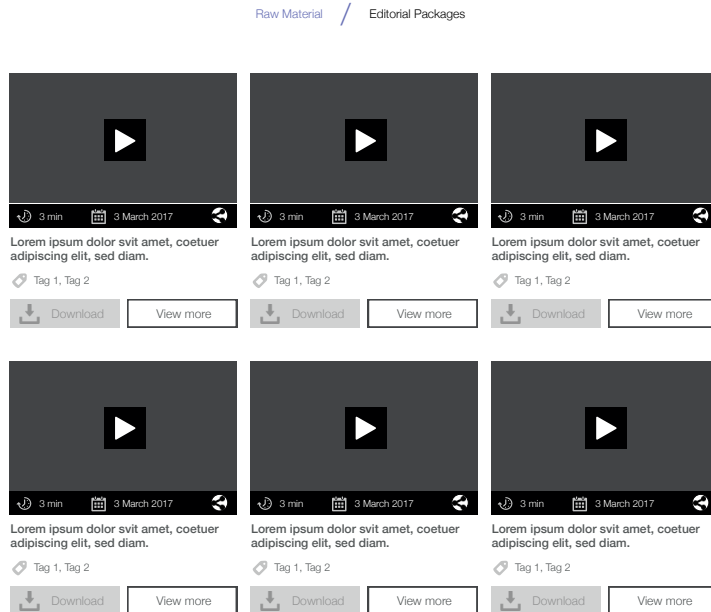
Raw Material / Editorial Packages

3 min 3 March 2017
Lorem ipsum dolor svit amet, coetuer adipiscing elit, sed diam.
Tag 1, Tag 2
Download View more

3 min 3 March 2017
Lorem ipsum dolor svit amet, coetuer adipiscing elit, sed diam.
Tag 1, Tag 2
Download View more

3 min 3 March 2017
Lorem ipsum dolor svit amet, coetuer adipiscing elit, sed diam.
Tag 1, Tag 2
Download View more

3 min 3 March 2017
Lorem ipsum dolor svit amet, coetuer adipiscing elit, sed diam.
Tag 1, Tag 2
Download View more

3 min 3 March 2017
Lorem ipsum dolor svit amet, coetuer adipiscing elit, sed diam.
Tag 1, Tag 2
Download View more

3 min 3 March 2017
Lorem ipsum dolor svit amet, coetuer adipiscing elit, sed diam.
Tag 1, Tag 2
Download View more